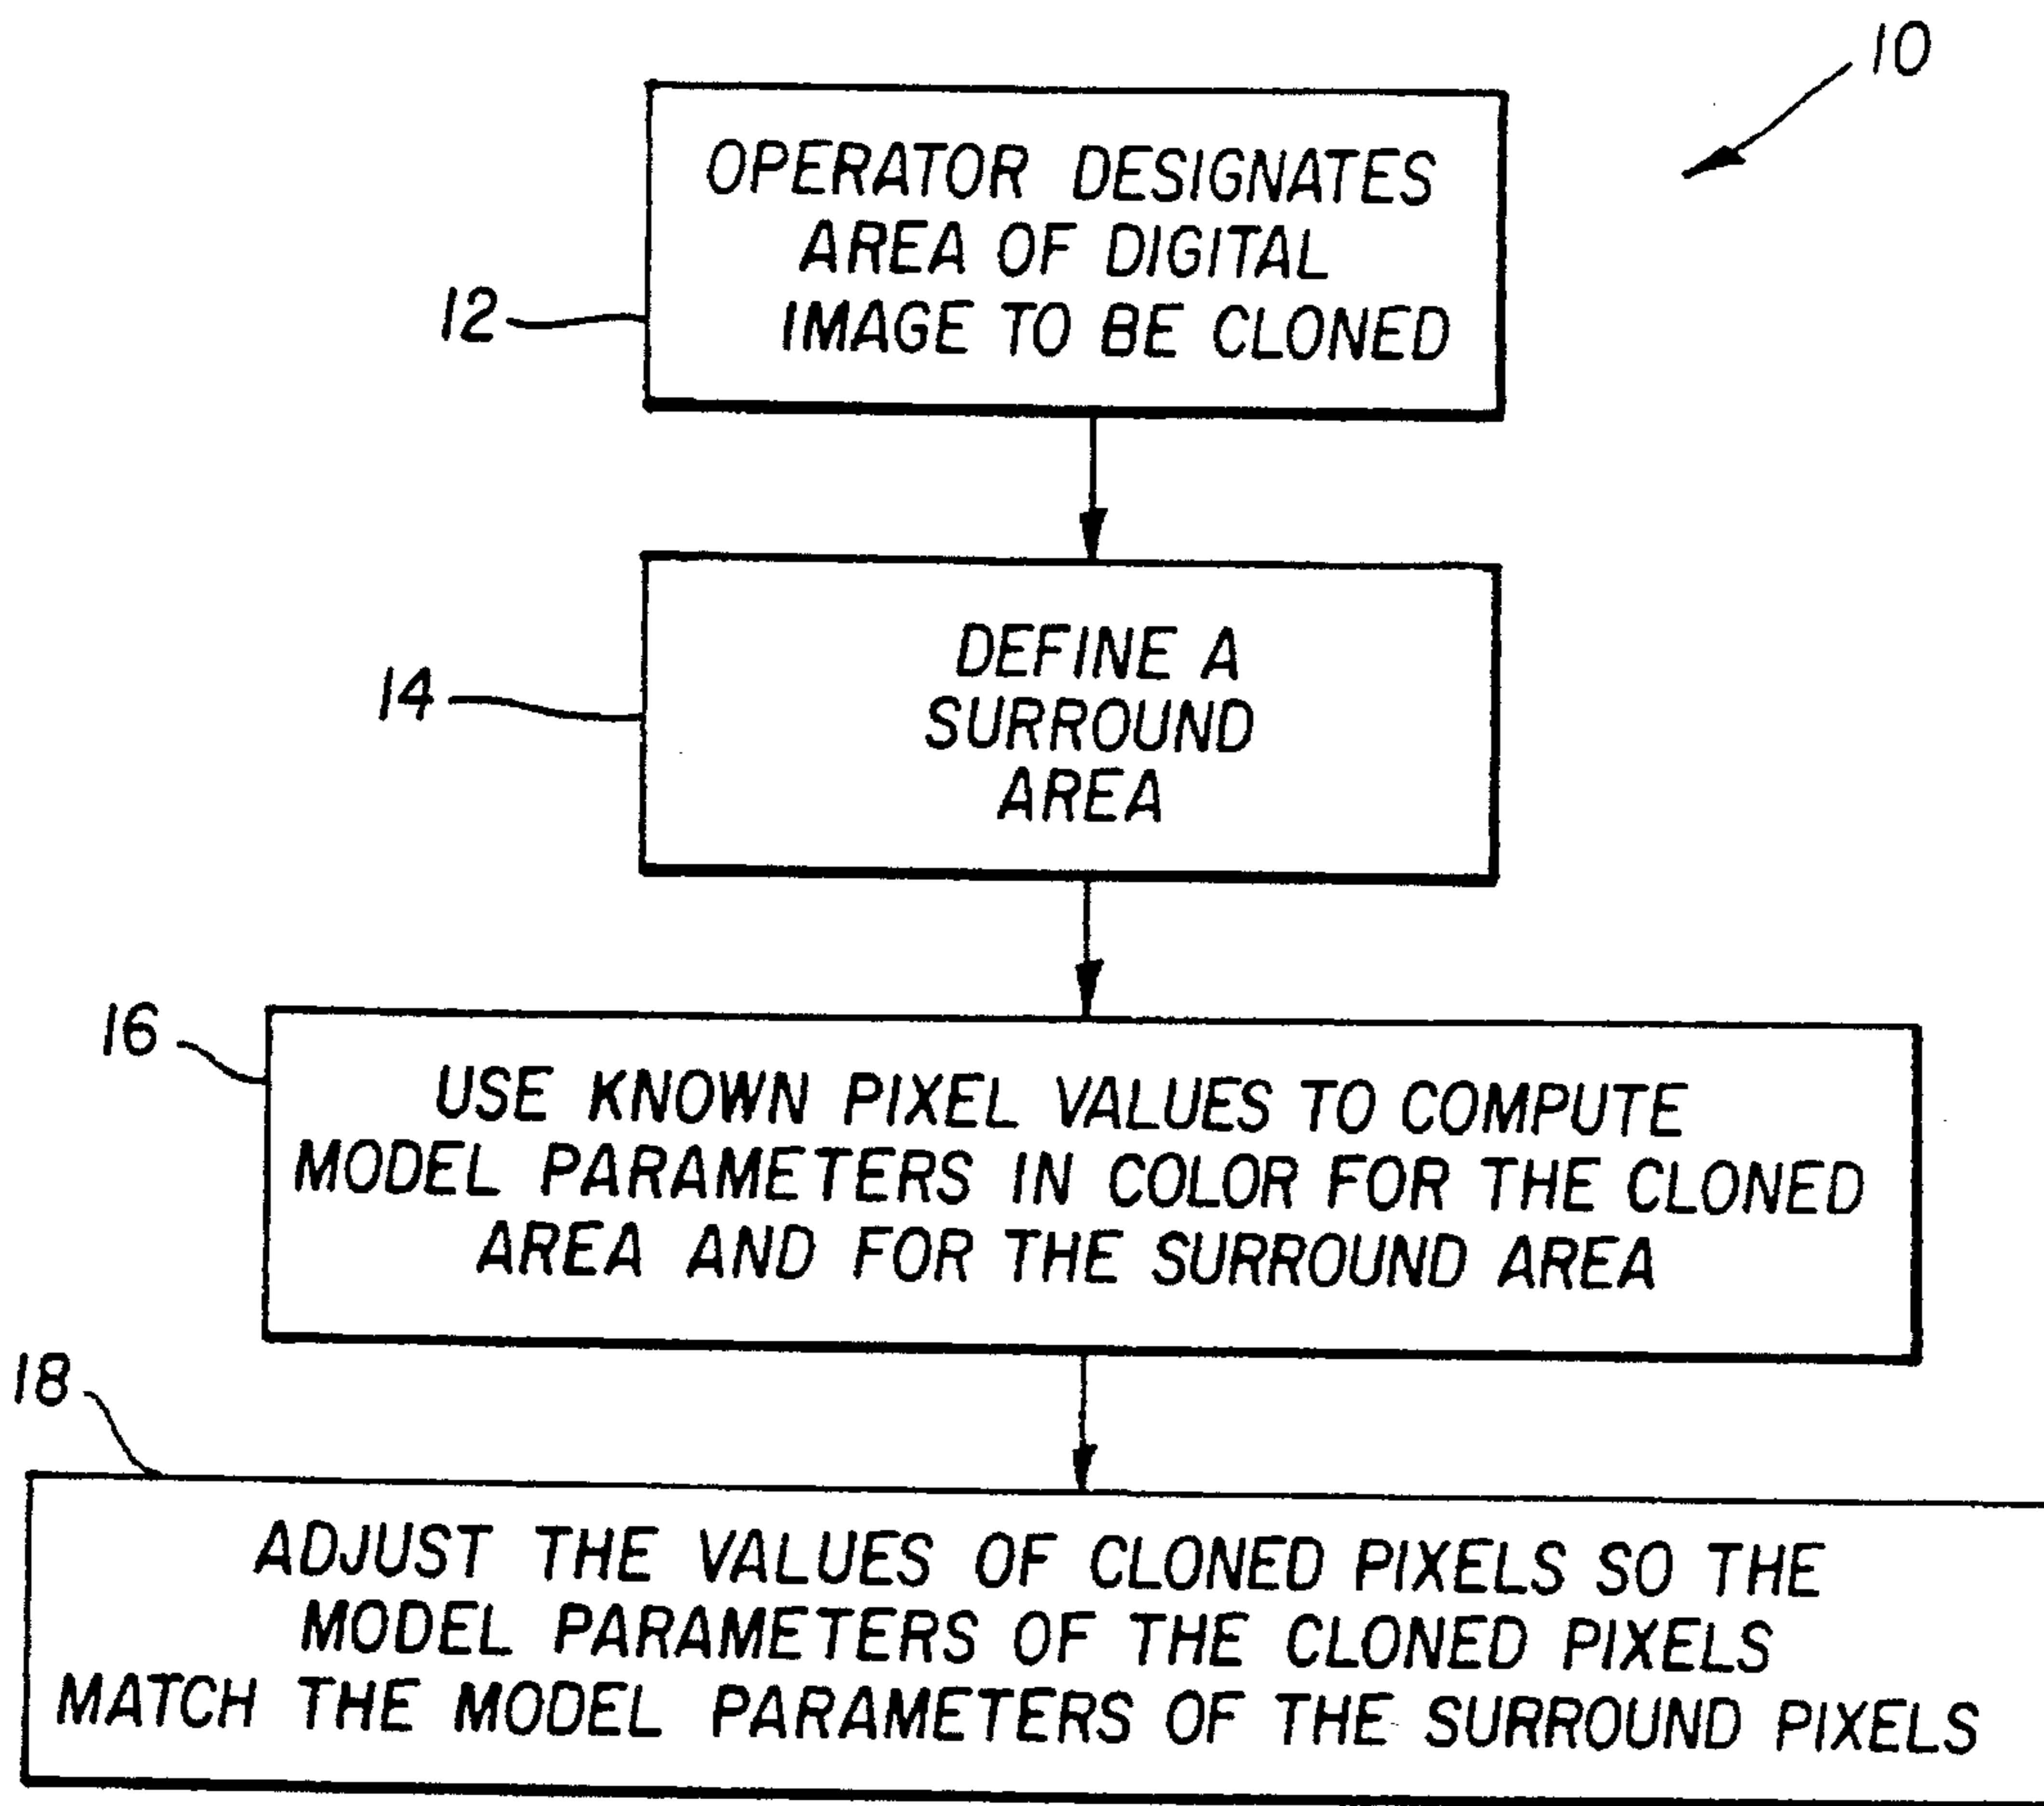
10

12 OPERATOR DESIGNATES AREA OF DIGITAL IMAGE TO BE CLONED

14 DEFINE A SURROUND AREA

16 USE KNOWN PIXEL VALUES TO COMPUTE MODEL PARAMETERS IN COLOR FOR THE CLONED AREA AND FOR THE SURROUND AREA

18 ADJUST THE VALUES OF CLONED PIXELS SO THE MODEL PARAMETERS OF THE CLONED PIXELS MATCH THE MODEL PARAMETERS OF THE SURROUND PIXELS